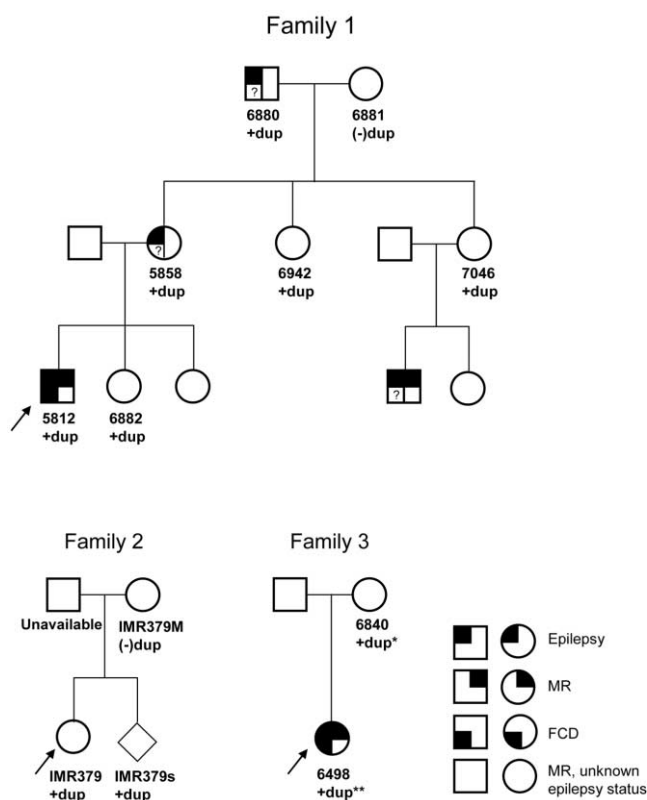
Family 1

?
6880
+dup

6881
(-)dup

?
5858
+dup

6942
+dup

7046
+dup

5812
+dup

6882
+dup

?

Family 2

Unavailable

IMR379M
(-)dup

IMR379
+dup

IMR379s
+dup

Family 3

6840
+dup*

6498
+dup**

Epilepsy

MR

FCD

MR, unknown epilepsy status